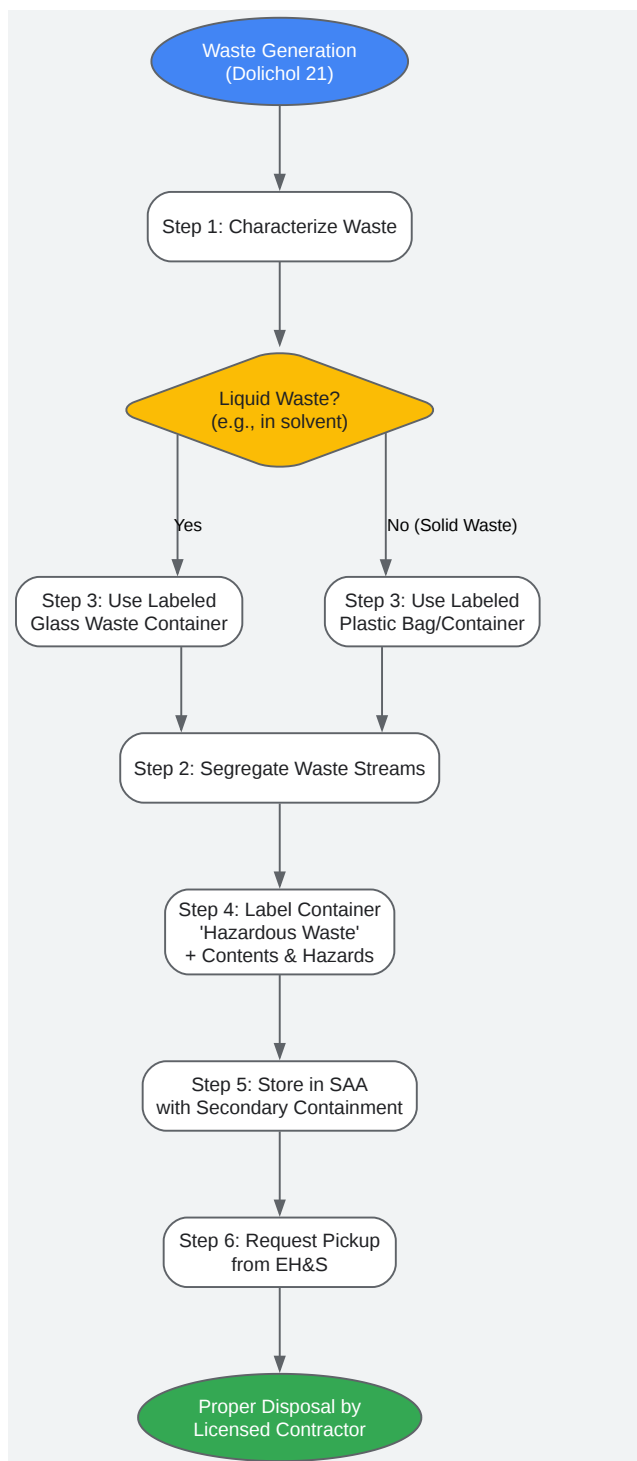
Waste Generation
(Dolichol 21)

Step 1: Characterize Waste

Liquid Waste?
(e.g., in solvent)

Yes

No (Solid Waste)

Step 3: Use Labeled
Glass Waste Container

Step 3: Use Labeled
Plastic Bag/Container

Step 2: Segregate Waste Streams

Step 4: Label Container
'Hazardous Waste'
+ Contents & Hazards

Step 5: Store in SAA
with Secondary Containment

Step 6: Request Pickup
from EH&S

Proper Disposal by
Licensed Contractor